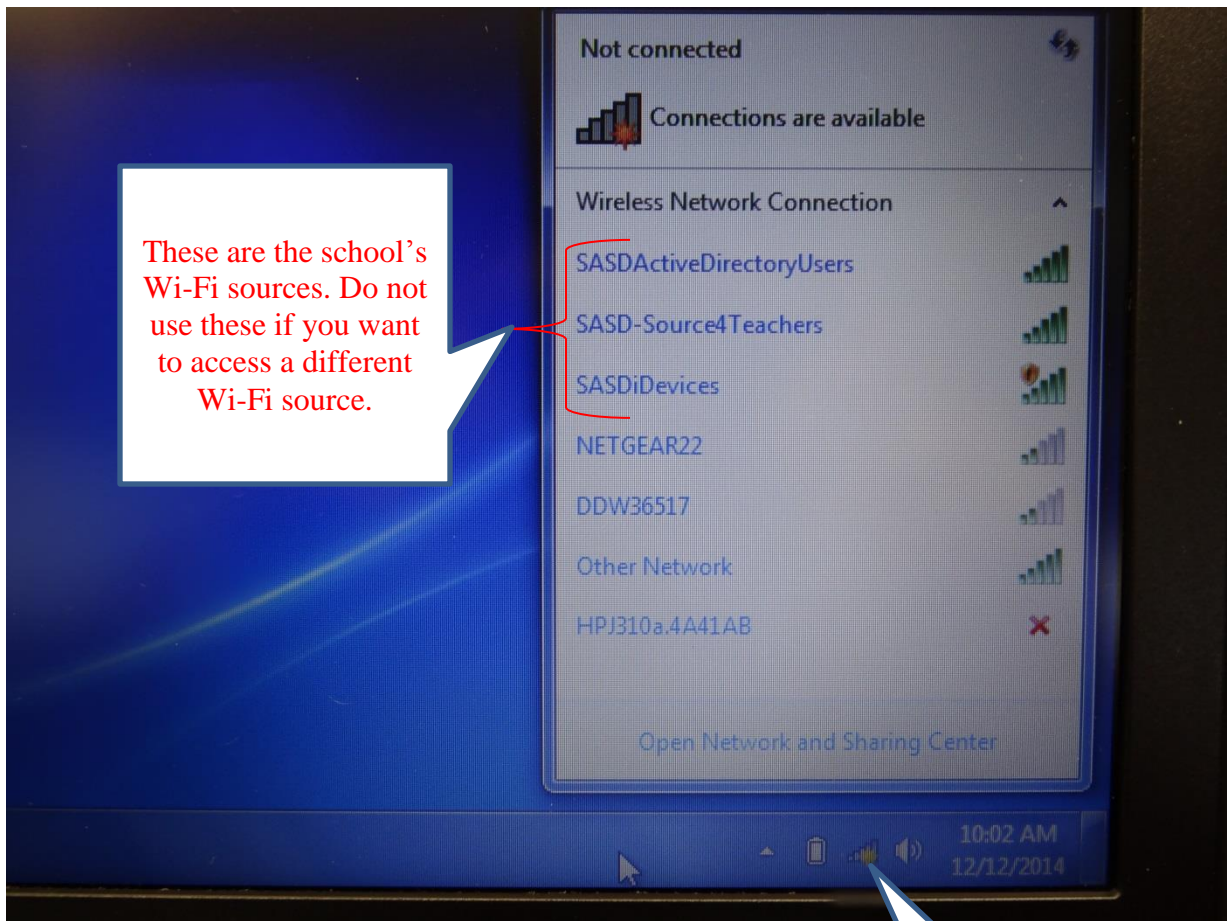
These are the school's Wi-Fi sources. Do not use these if you want to access a different Wi-Fi source.

Not connected

Connections are available

Wireless Network Connection

SASDActiveDirectoryUsers

SASD-Source4Teachers

SASDiDevices

NETGEAR22

DDW36517

Other Network

HPJ310a.4A41AB

Open Network and Sharing Center

10:02 AM
12/12/2014